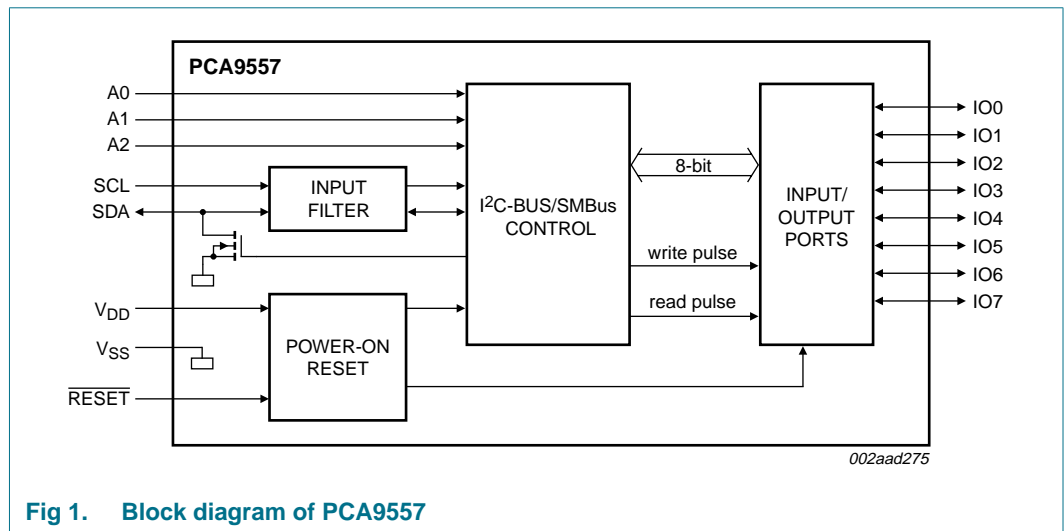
PCA9557

A0
A1
A2
SCL
SDA
INPUT FILTER
$I^2C$-BUS/SMBus CONTROL
8-bit
INPUT/ OUTPUT PORTS
IO0
IO1
IO2
IO3
IO4
IO5
IO6
IO7
write pulse
read pulse
$V_{DD}$
$V_{SS}$
$\overline{RESET}$
POWER-ON RESET

002aad275

Fig 1. Block diagram of PCA9557